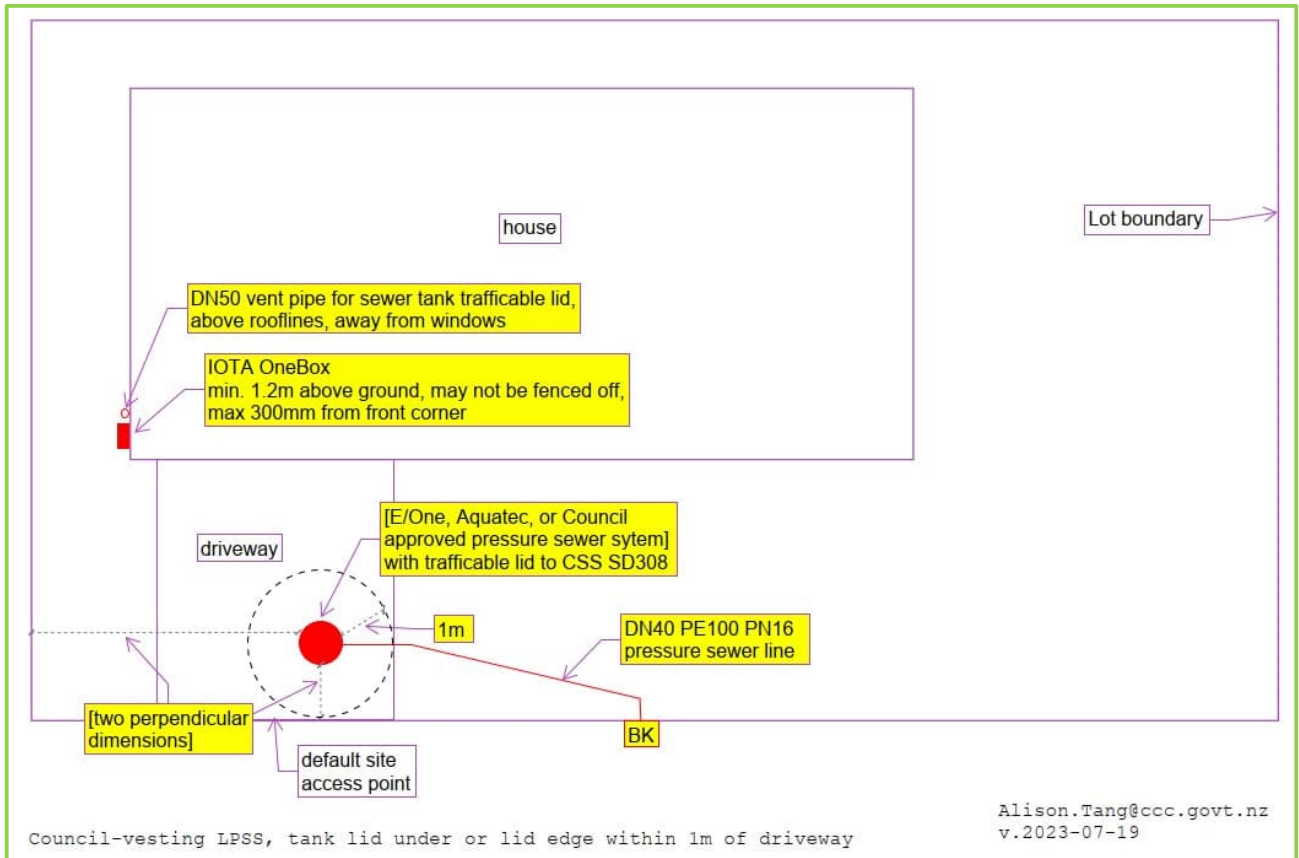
house

Lot boundary

DN50 vent pipe for sewer tank trafficable lid, above rooflines, away from windows

IOTA OneBox
min. 1.2m above ground, may not be fenced off, max 300mm from front corner

driveway

[E/One, Aquatec, or Council approved pressure sewer sytem] with trafficable lid to CSS SD308

1m

DN40 PE100 PN16 pressure sewer line

[two perpendicular dimensions]

BK

default site access point

Alison.Tang@ccc.govt.nz
v.2023-07-19

Council-vesting LPSS, tank lid under or lid edge within 1m of driveway